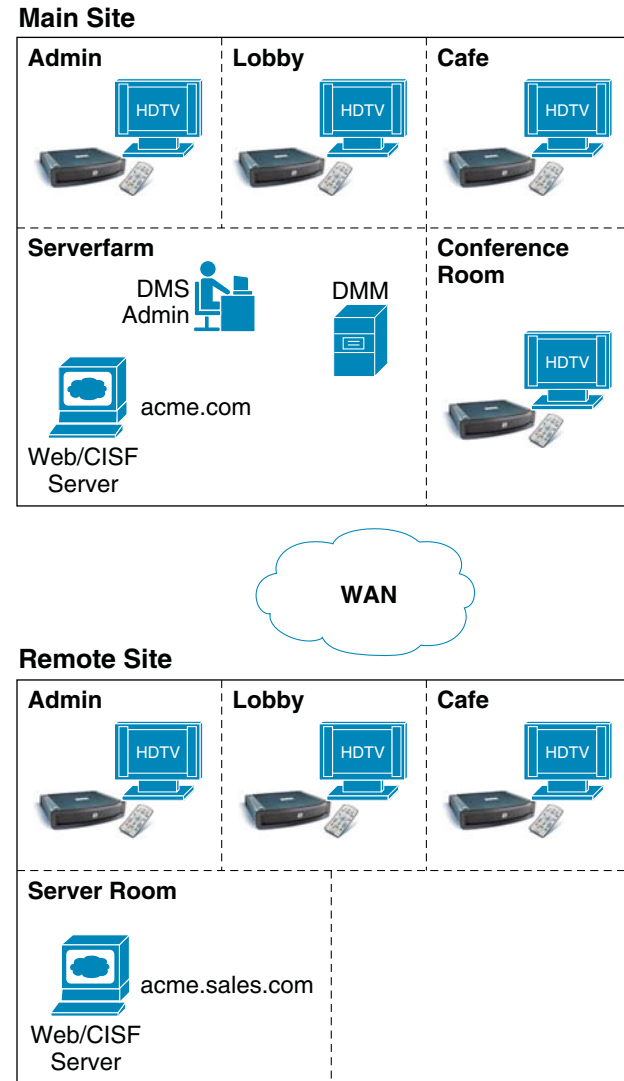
Main Site

Admin
HDTV

Lobby
HDTV

Cafe
HDTV

Serverfarm
DMS Admin
DMM
acme.com
Web/CISF Server

Conference Room
HDTV

WAN

Remote Site

Admin
HDTV

Lobby
HDTV

Cafe
HDTV

Server Room
acme.sales.com
Web/CISF Server